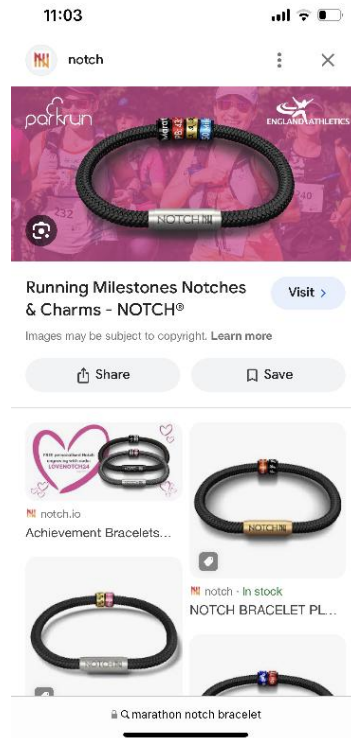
11:03

notch

parkrun

ENGLAND ATHLETICS

NOTCH

Running Milestones Notches & Charms - NOTCH®

Visit >

Images may be subject to copyright. Learn more

Share

Save

FREE personalised Notch engraving with code: LOVENOTCH24

notch.io

Achievement Bracelets...

notch · In stock

NOTCH BRACELET PL...

marathon notch bracelet